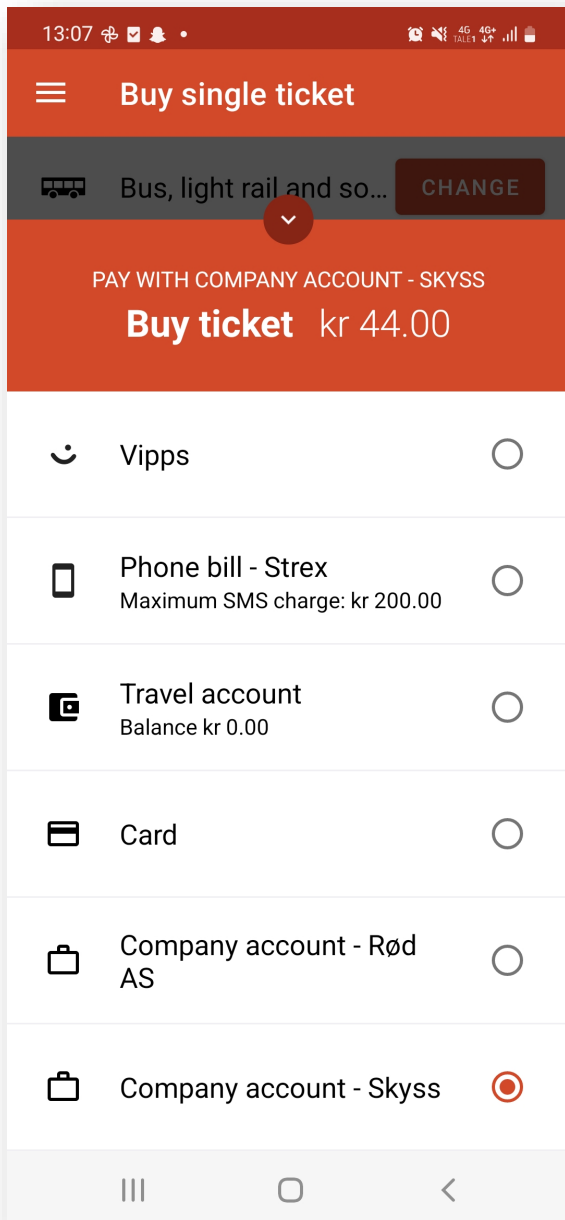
13:07

Buy single ticket

Bus, light rail and so... CHANGE

PAY WITH COMPANY ACCOUNT - SKYSS

Buy ticket kr 44.00

Vipps

Phone bill - Strex
Maximum SMS charge: kr 200.00

Travel account
Balance kr 0.00

Card

Company account - Rød AS

Company account - Skyss